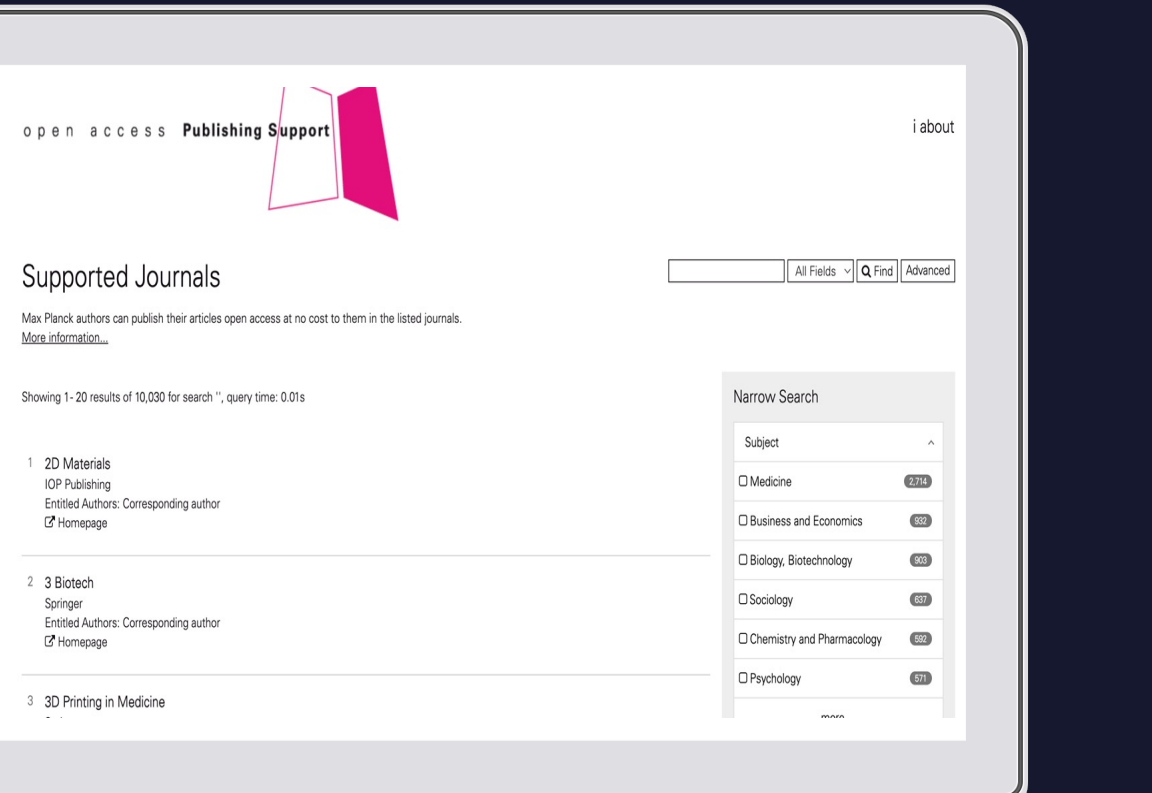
open access Publishing Support

i about

Supported Journals

All Fields Find Advanced

Max Planck authors can publish their articles open access at no cost to them in the listed journals.
More information...

Showing 1 - 20 results of 10,030 for search '', query time: 0.01s

1 2D Materials
IOP Publishing
Entitled Authors: Corresponding author
Homepage

2 3 Biotech
Springer
Entitled Authors: Corresponding author
Homepage

3 3D Printing in Medicine
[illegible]

Narrow Search

Subject

Medicine 2,714

Business and Economics 932

Biology, Biotechnology 903

Sociology 637

Chemistry and Pharmacology 592

Psychology 571

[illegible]